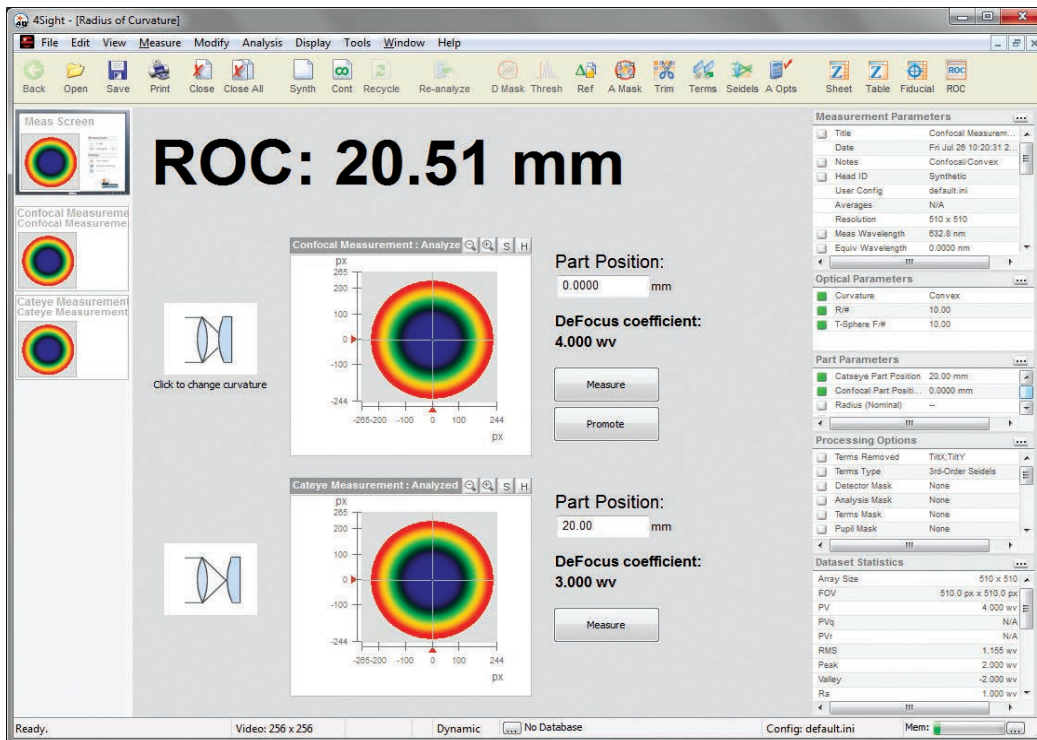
4Sight - [Radius of Curvature]

File Edit View Measure Modify Analysis Display Tools Window Help

Back Open Save Print Close Close All Synth Cont Recycle Re-analyze D Mask Thresh Ref A Mask Trim Terms Seidels A Opts Sheet Table Fiducial ROC

Meas Screen

Confocal Measureme
Confocal Measureme

Cateye Measurement
Cateye Measurement

ROC: 20.51 mm

Click to change curvature

Confocal Measurement : Analyze S H

px 285 200 100 0 -100 -244
-265-200 -100 0 100 244
px

Part Position:
0.0000 mm

DeFocus coefficient:
4.000 wv

Measure

Promote

Cateye Measurement : Analyzed S H

px 285 200 100 0 -100 -244
-265-200 -100 0 100 244
px

Part Position:
20.00 mm

DeFocus coefficient:
3.000 wv

Measure

Measurement Parameters

| | |
|---|---|
| Title | Confocal Measurem... |
| Date | Fri Jul 26 10:20:31 2... |
| Notes | Confocal/Convex |
| Head ID | Synthetic |
| User Config | default.ini |
| Averages | N/A |
| Resolution | 510 x 510 |
| Meas Wavelength | 632.8 nm |
| Equiv Wavelength | 0.0000 nm |

Optical Parameters

| | |
|---|---|
| Curvature | Convex |
| R/# | 10.00 |
| T-Sphere F/# | 10.00 |

Part Parameters

| | |
|---|---|
| Catseye Part Position | 20.00 mm |
| Confocal Part Positi... | 0.0000 mm |
| Radius (Nominal) | -- |

Processing Options

| | |
|---|---|
| Terms Removed | TiltX;TiltY |
| Terms Type | 3rd-Order Seidels |
| Detector Mask | None |
| Analysis Mask | None |
| Terms Mask | None |
| Pupil Mask | None |

Dataset Statistics

| | |
|---|---|
| Array Size | 510 x 510 |
| FOV | 510.0 px x 510.0 px |
| PV | 4.000 wv |
| PVq | N/A |
| PVr | N/A |
| RMS | 1.155 wv |
| Peak | 2.000 wv |
| Valley | -2.000 wv |
| Ra | 1.000 wv |

Ready. Video: 256 x 256 Dynamic No Database Config: default.ini Mem: